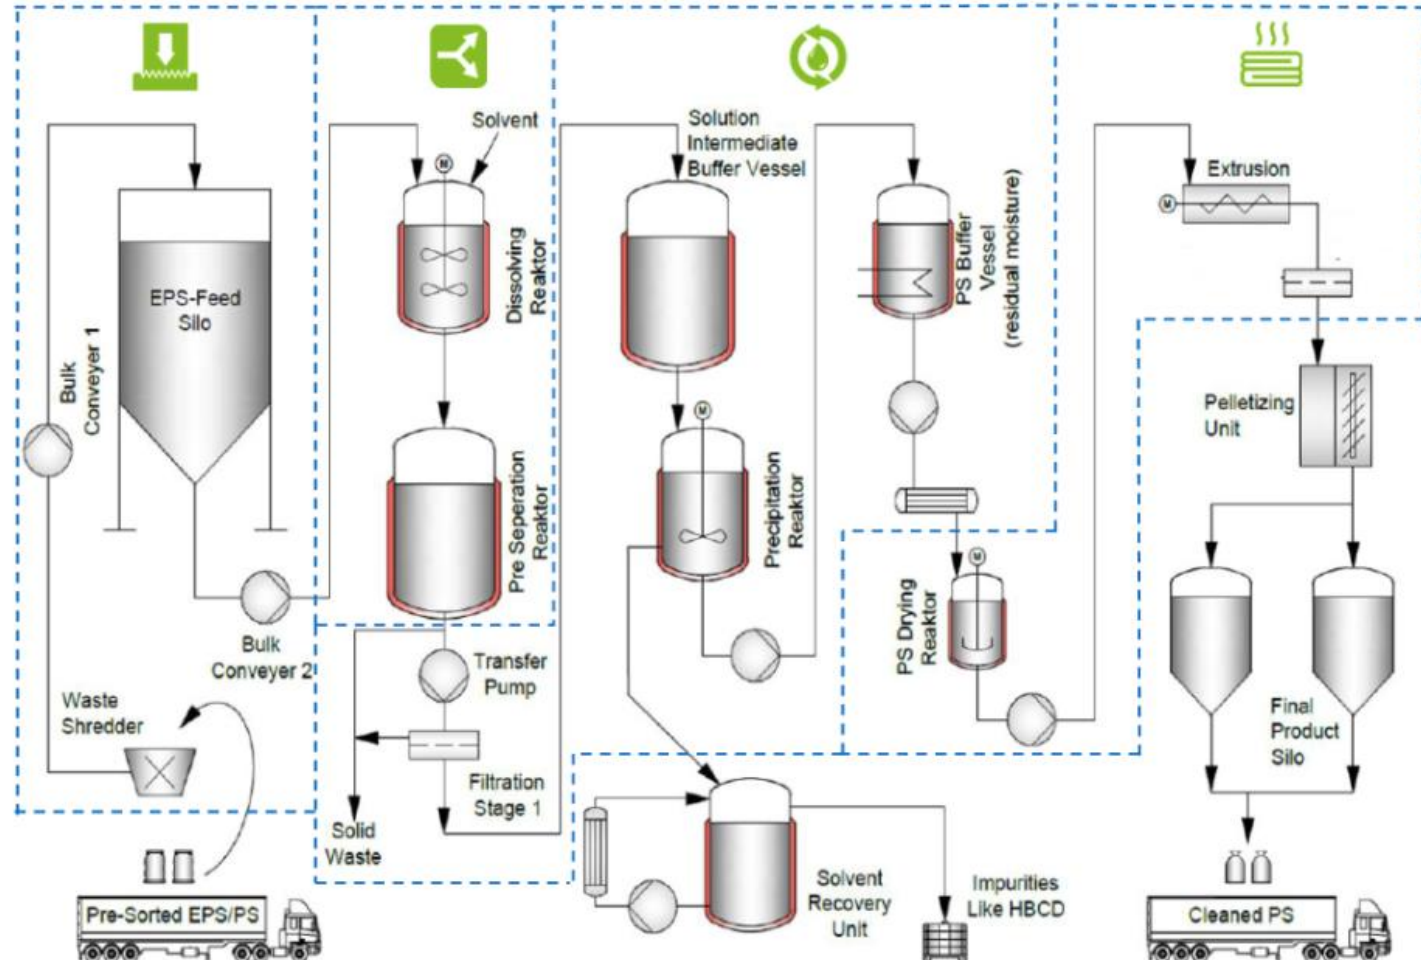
EPS-Feed Silo

Bulk Conveyer 1

Bulk Conveyer 2

Waste Shredder

Pre-Sorted EPS/PS

Solvent

M

Dissolving Reaktor

Pre Seperation Reaktor

Transfer Pump

Filtration Stage 1

Solid Waste

Solution Intermediate Buffer Vessel

M

Precipitation Reaktor

Solvent Recovery Unit

Impurities Like HBCD

PS Buffer Vessel (residual moisture)

M

PS Drying Reaktor

M

Extrusion

Pelletizing Unit

Final Product Silo

Cleaned PS